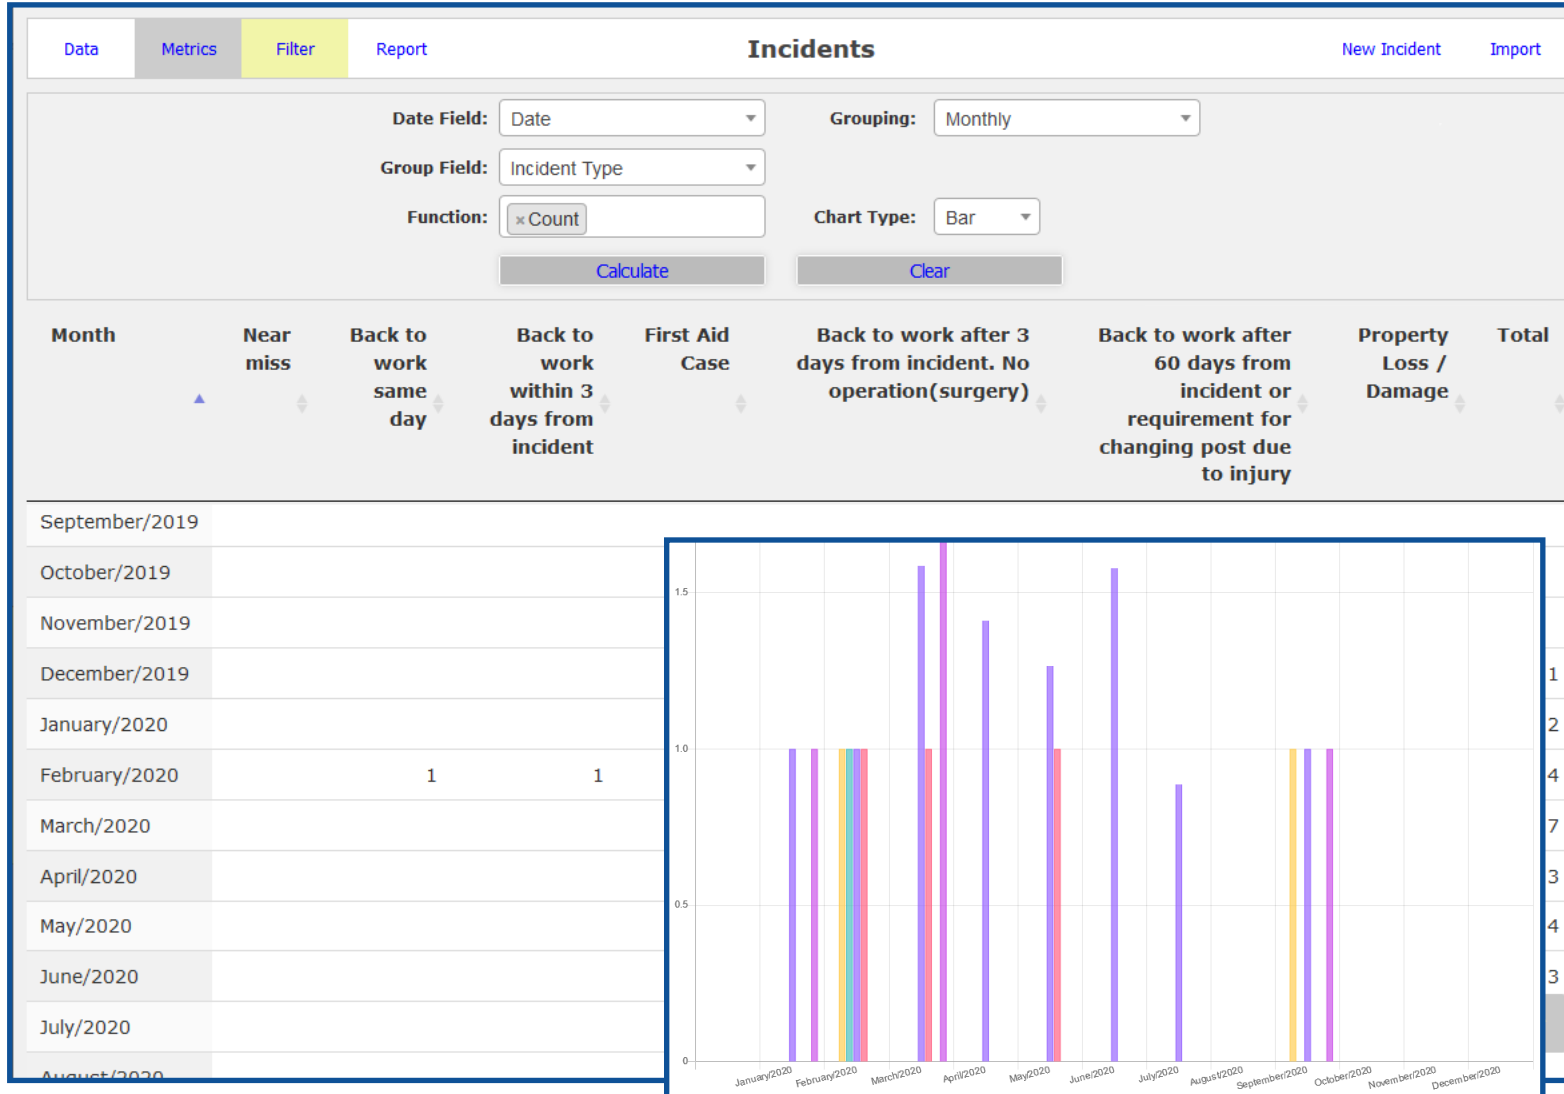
Data Metrics Filter Report **Incidents** New Incident Import

Date Field: Date

Grouping: Monthly

Group Field: Incident Type

Function: × Count

Chart Type: Bar

Calculate Clear

| Month | Near miss | Back to work same day | Back to work within 3 days from incident | First Aid Case | Back to work after 3 days from incident. No operation(surgery) | Back to work after 60 days from incident or requirement for changing post due to injury | Property Loss / Damage | Total |
|---|---|---|---|---|---|---|---|---|
| September/2019 | | | | | | | | |
| October/2019 | | | | | | | | |
| November/2019 | | | | | | | | |
| December/2019 | | | | | | | | 1 |
| January/2020 | | | | | | | | 2 |
| February/2020 | | 1 | 1 | | | | | 4 |
| March/2020 | | | | | | | | 7 |
| April/2020 | | | | | | | | 3 |
| May/2020 | | | | | | | | 4 |
| June/2020 | | | | | | | | 3 |
| July/2020 | | | | | | | | |
| August/2020 | | | | | | | | |

1.5
1.0
0.5
0

January/2020 February/2020 March/2020 April/2020 May/2020 June/2020 July/2020 August/2020 September/2020 October/2020 November/2020 December/2020